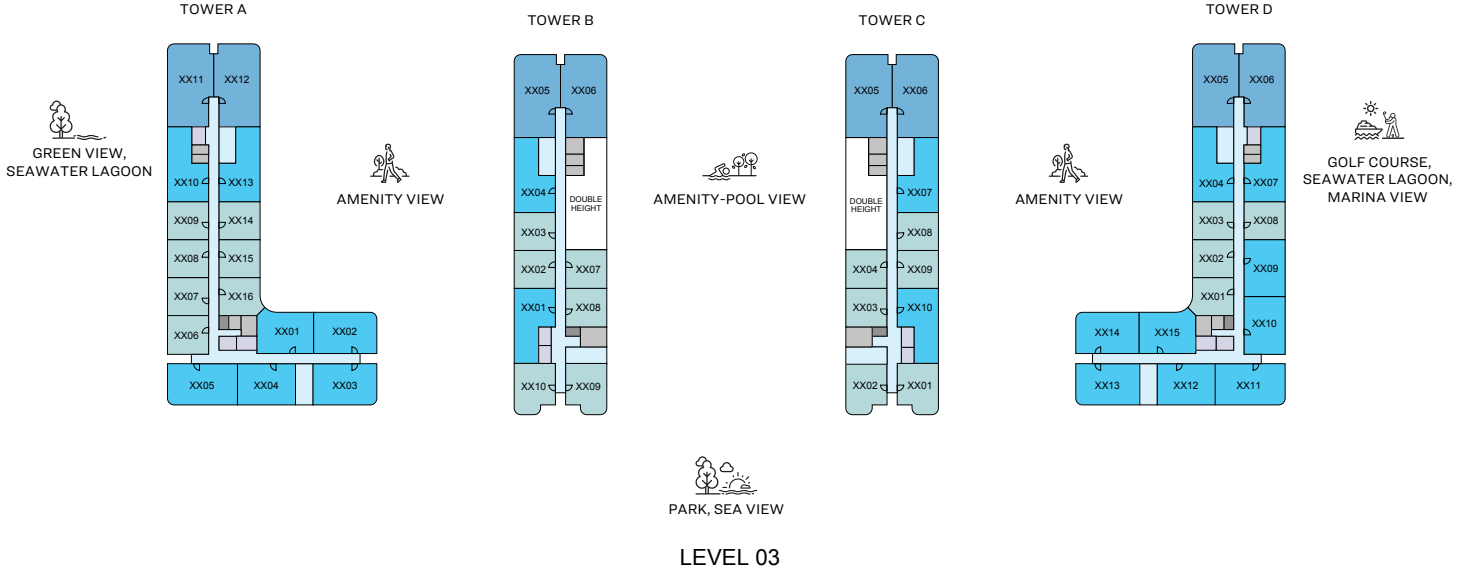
TOWER A

TOWER B

TOWER C

TOWER D

GREEN VIEW, SEAWATER LAGOON

AMENITY VIEW

AMENITY-POOL VIEW

AMENITY VIEW

GOLF COURSE, SEAWATER LAGOON, MARINA VIEW

XX11 XX12 XX10 XX13 XX09 XX14 XX08 XX15 XX07 XX16 XX06 XX01 XX02 XX05 XX04 XX03

XX05 XX06 XX04 DOUBLE HEIGHT XX03 XX02 XX07 XX01 XX08 XX10 XX09

XX05 XX06 DOUBLE HEIGHT XX07 XX08 XX04 XX09 XX03 XX10 XX02 XX01

XX05 XX06 XX04 XX07 XX03 XX08 XX02 XX09 XX01 XX10 XX14 XX15 XX13 XX12 XX11

PARK, SEA VIEW

LEVEL 03